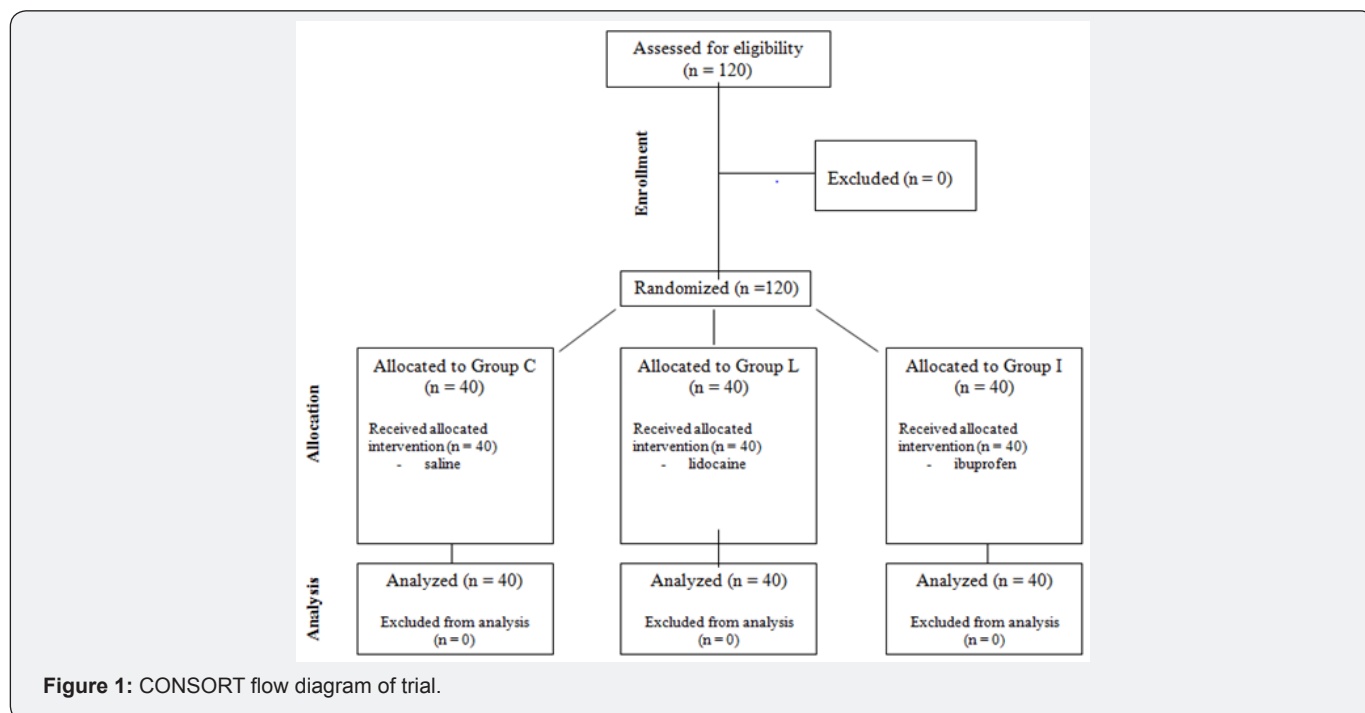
Assessed for eligibility
(n = 120)

Enrollment

Excluded (n = 0)

Randomized (n =120)

Allocation

Allocated to Group C
(n = 40)

Received allocated intervention (n = 40)
- saline

Allocated to Group L
(n = 40)

Received allocated intervention (n = 40)
- lidocaine

Allocated to Group I
(n = 40)

Received allocated intervention (n = 40)
- ibuprofen

Analysis

Analyzed (n = 40)

Excluded from analysis
(n = 0)

Analyzed (n = 40)

Excluded from analysis
(n = 0)

Analyzed (n = 40)

Excluded from analysis
(n = 0)

**Figure 1:** CONSORT flow diagram of trial.